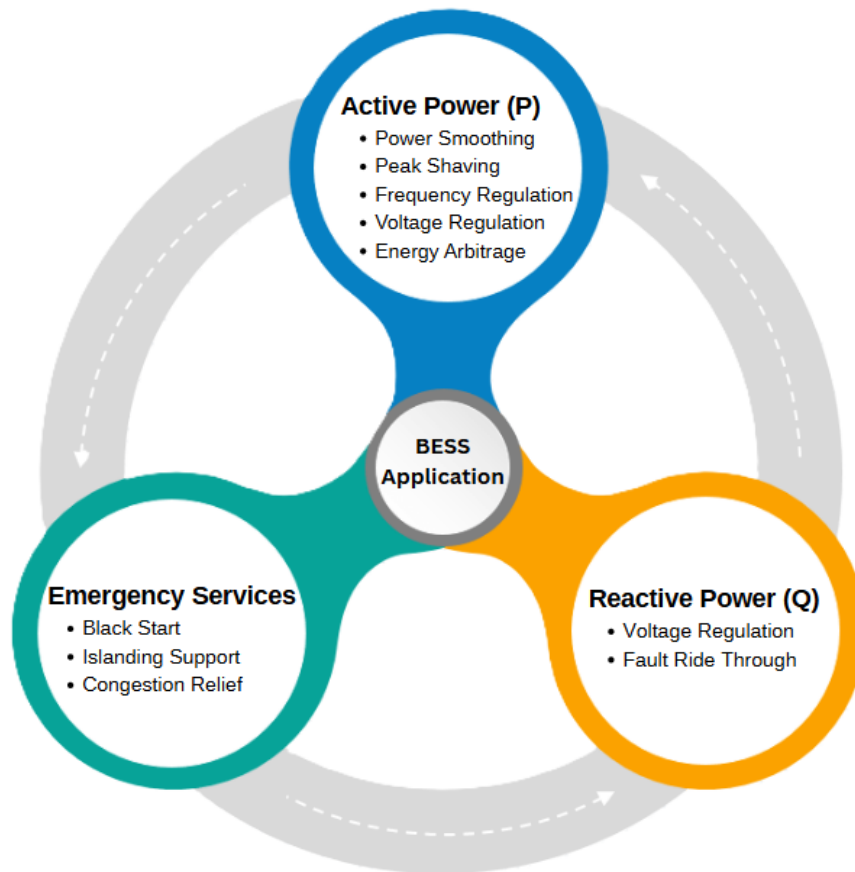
Active Power (P)
• Power Smoothing
• Peak Shaving
• Frequency Regulation
• Voltage Regulation
• Energy Arbitrage

BESS Application

Emergency Services
• Black Start
• Islanding Support
• Congestion Relief

Reactive Power (Q)
• Voltage Regulation
• Fault Ride Through